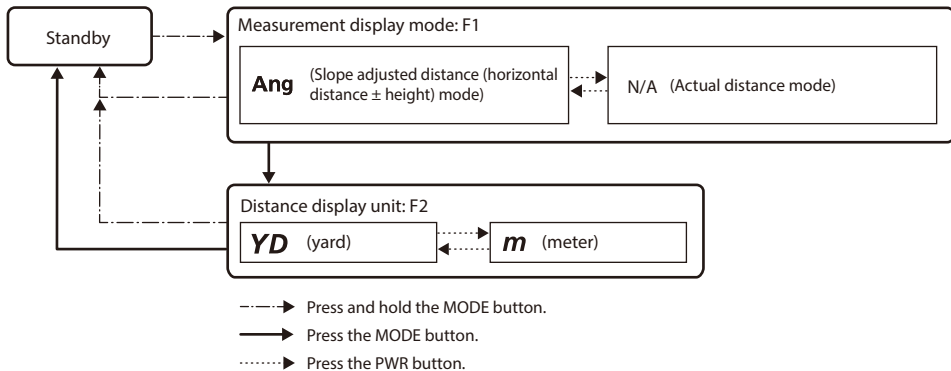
Standby

Measurement display mode: F1

Ang (Slope adjusted distance (horizontal distance ± height) mode)

N/A (Actual distance mode)

Distance display unit: F2

YD (yard)

m (meter)

Press and hold the MODE button.

Press the MODE button.

Press the PWR button.